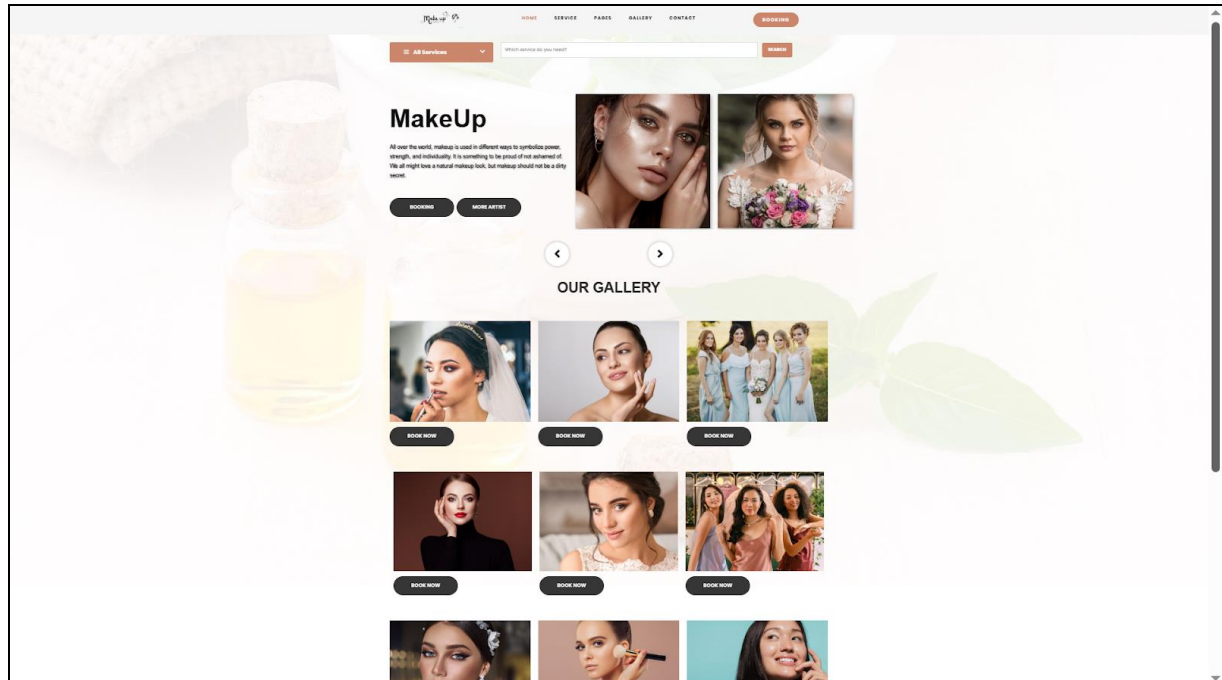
Make up

HOME SERVICE PAGES GALLERY CONTACT

BOOKING

All Services

Which service do you need?

SEARCH

MakeUp

All over the world, makeup is used in different ways to symbolize power, strength, and individuality. It is something to be proud of not ashamed of. We all might love a natural makeup look, but makeup should not be a dirty secret.

BOOKING MORE ARTIST

OUR GALLERY

BOOK NOW BOOK NOW BOOK NOW

BOOK NOW BOOK NOW BOOK NOW